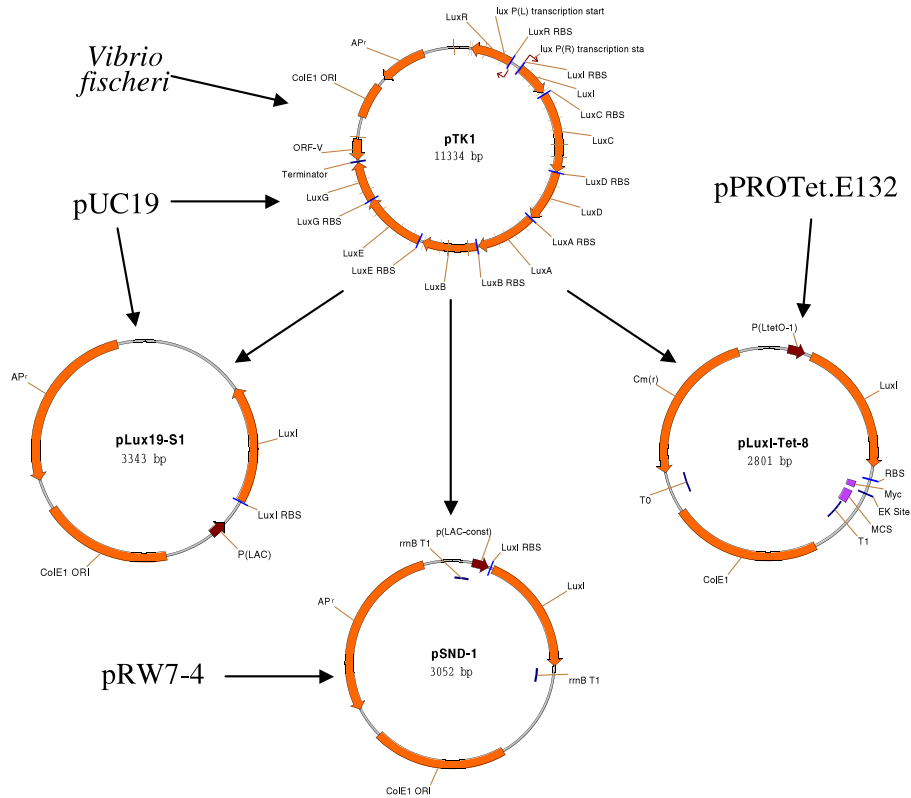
Vibrio fischeri

LuxR
lux P(L) transcription start
LuxR RBS
lux P(R) transcription sta
APr
ColE1 ORI
LuxI RBS
LuxI
LuxC RBS
pTK1
11334 bp
LuxC
ORF-V
Terminator
LuxG
LuxG RBS
LuxD RBS
LuxD
LuxA RBS
LuxE
LuxE RBS
LuxB
LuxB RBS
LuxA

pUC19

pPROTet.E132

APr
pLux19-S1
3343 bp
LuxI
LuxI RBS
P(LAC)
ColE1 ORI

P(LtetO-1)
Cm(r)
LuxI
pLuxI-Tet-8
2801 bp
RBS
Myc
EK Site
MCS
T1
T0
ColE1

rrnB T1
p(LAC-const)
LuxI RBS
LuxI
APr
pSND-1
3052 bp
rrnB T1
ColE1 ORI

pRW7-4